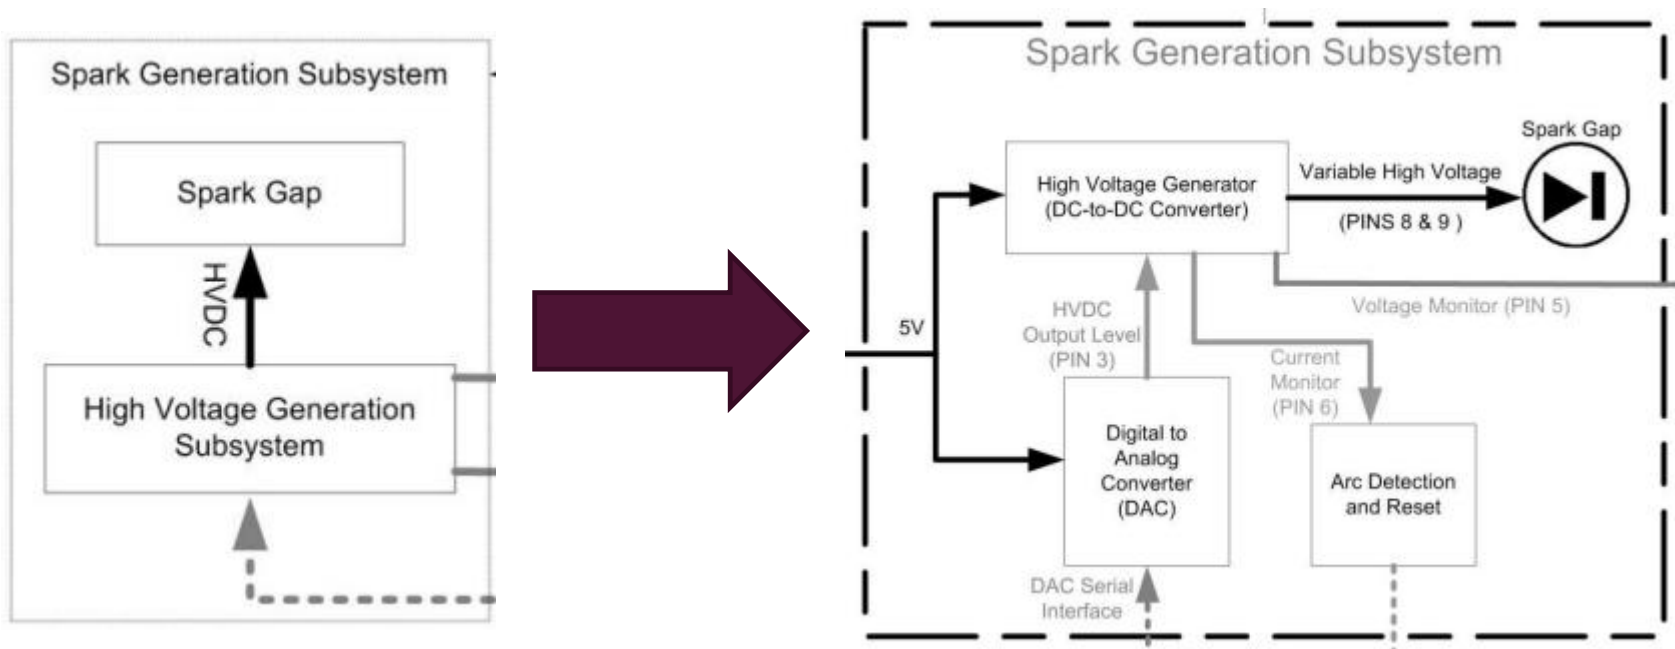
Spark Generation Subsystem

Spark Gap

HVDC

High Voltage Generation Subsystem

Spark Generation Subsystem

Spark Gap

High Voltage Generator (DC-to-DC Converter)

Variable High Voltage

(PINS 8 & 9 )

Voltage Monitor (PIN 5)

5V

HVDC Output Level (PIN 3)

Current Monitor (PIN 6)

Digital to Analog Converter (DAC)

Arc Detection and Reset

DAC Serial Interface